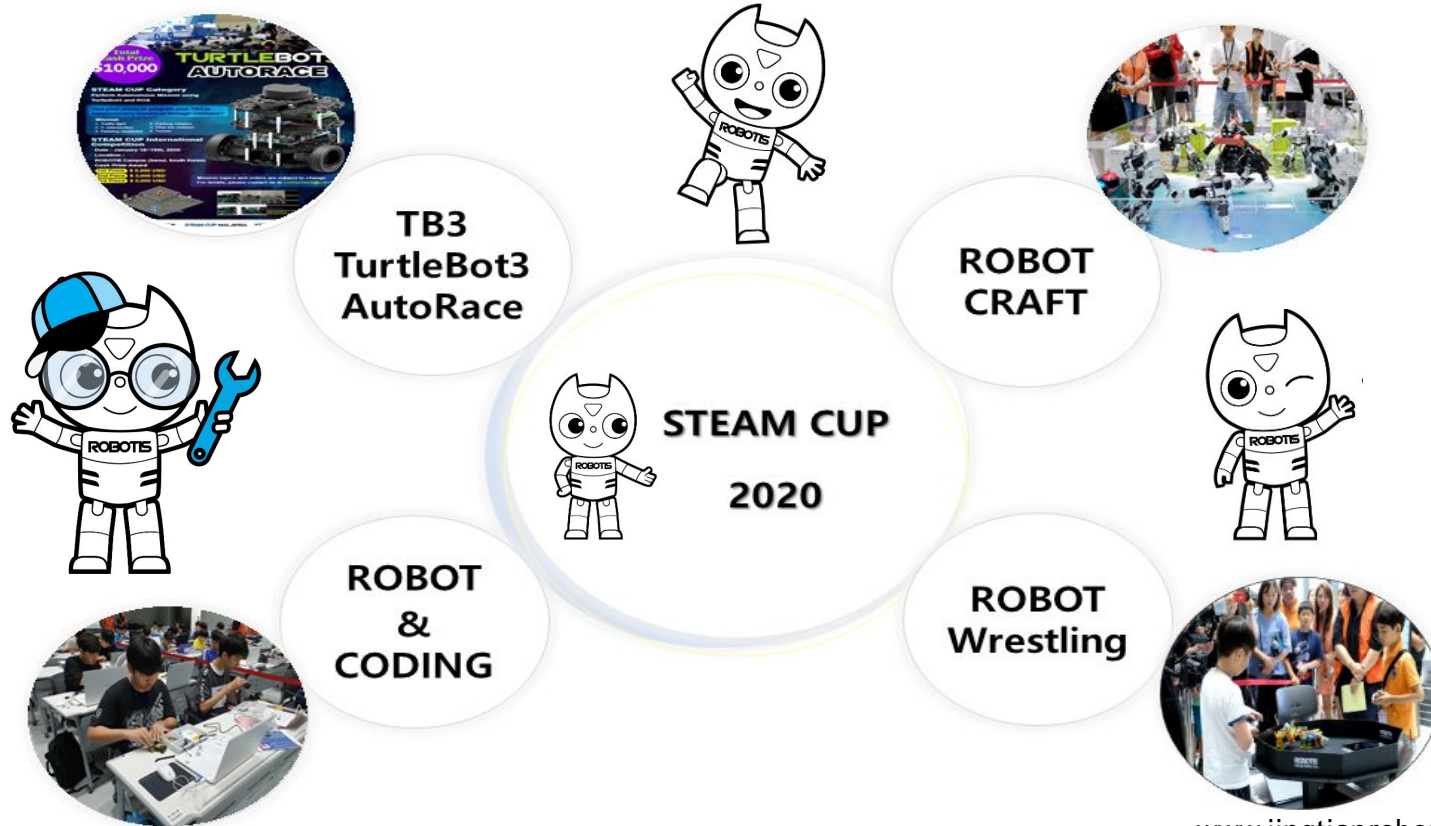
Total Cash Prize $10,000

TURTLEBOT3 AUTORACE

STEAM CUP Category

STEAM CUP International Competition

TB3 TurtleBot3 AutoRace

ROBOTIS

ROBOT CRAFT

ROBOTIS

ROBOTIS

STEAM CUP

2020

ROBOTIS

ROBOT & CODING

ROBOT Wrestling

ROBOTIS

www.jinglienrobo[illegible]